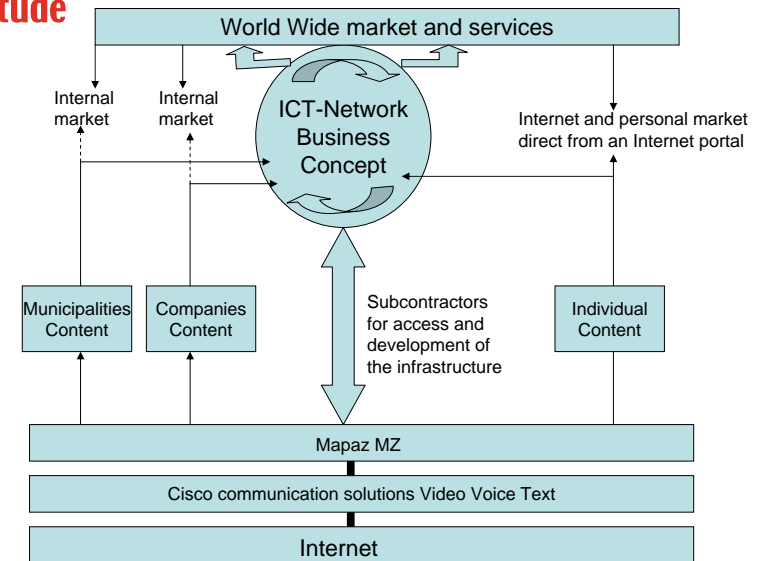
tude

World Wide market and services

Internal market

Internal market

ICT-Network Business Concept

Internet and personal market direct from an Internet portal

Municipalities Content

Companies Content

Subcontractors for access and development of the infrastructure

Individual Content

Mapaz MZ

Cisco communication solutions Video Voice Text

Internet